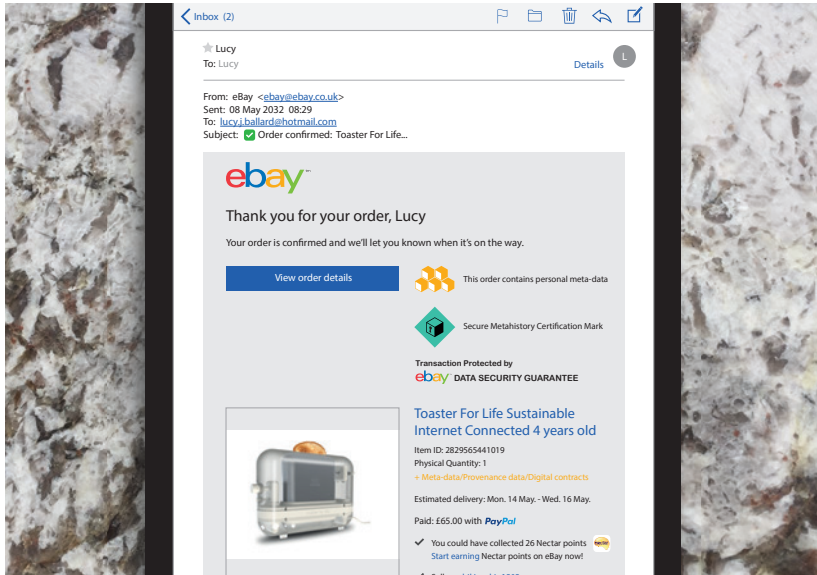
Inbox (2)

Lucy
To: Lucy
Details
L

From: eBay <ebay@ebay.co.uk>
Sent: 08 May 2032 08:29
To: lucy.j.ballard@hotmail.com
Subject: Order confirmed: Toaster For Life...

ebay

Thank you for your order, Lucy

Your order is confirmed and we'll let you known when it's on the way.

View order details

This order contains personal meta-data

Secure Metahistory Certification Mark

Transaction Protected by
ebay DATA SECURITY GUARANTEE

Toaster For Life Sustainable Internet Connected 4 years old

Item ID: 2829565441019
Physical Quantity: 1
+ Meta-data/Provenance data/Digital contracts

Estimated delivery: Mon. 14 May. - Wed. 16 May.

Paid: £65.00 with PayPal

You could have collected 26 Nectar points
Start earning Nectar points on eBay now!

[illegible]